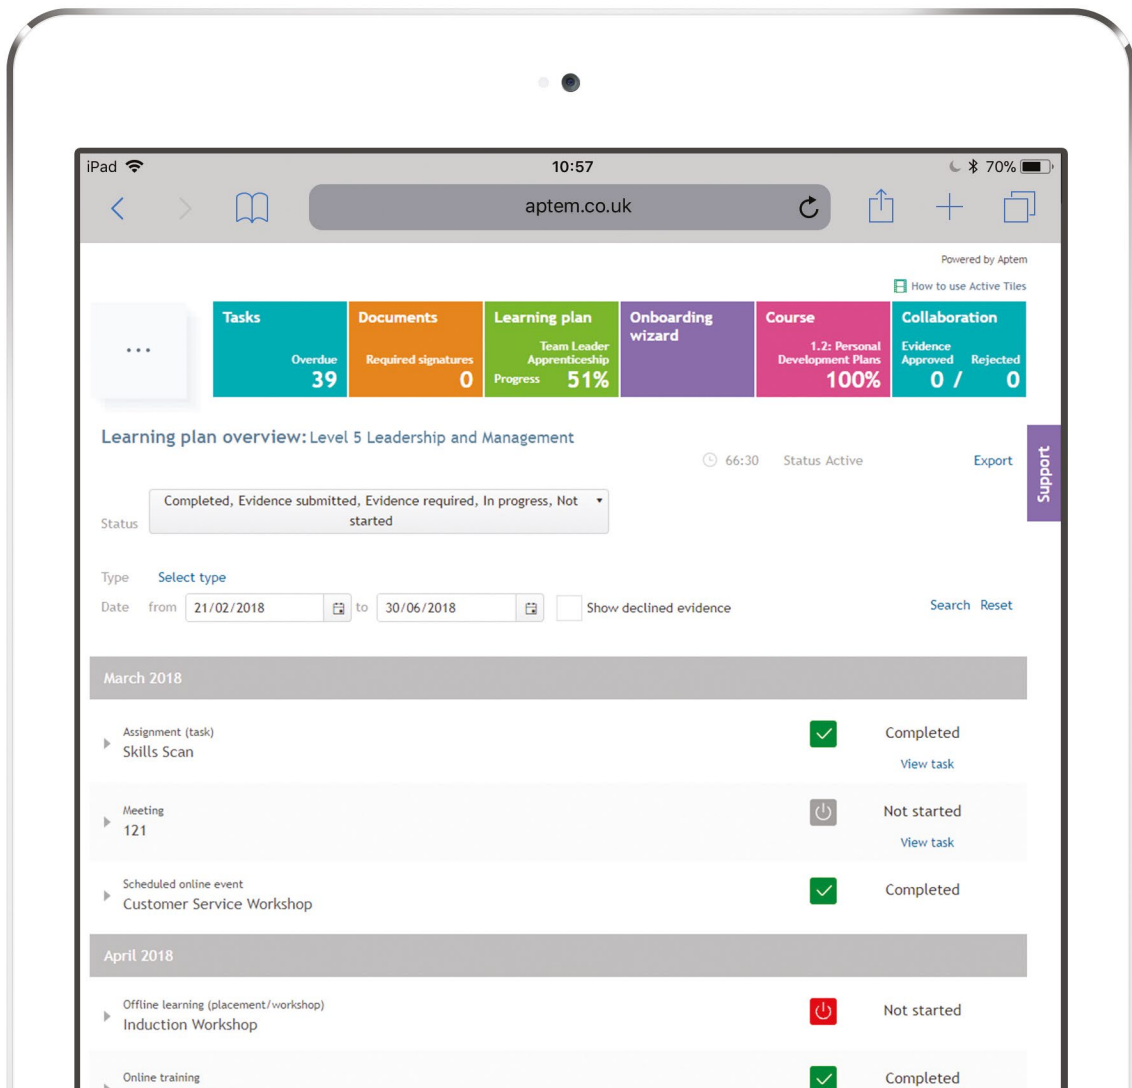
iPad 10:57 70%

aptem.co.uk

Powered by Aptem

How to use Active Tiles

...

| Tasks | Documents | Learning plan | Onboarding wizard | Course | Collaboration |
|---|---|---|---|---|---|
| Overdue 39 | Required signatures 0 | Team Leader Apprenticeship Progress 51% | | 1.2: Personal Development Plans 100% | Evidence Approved 0 / Rejected 0 |

Learning plan overview: Level 5 Leadership and Management

66:30 Status Active Export

Support

Status Completed, Evidence submitted, Evidence required, In progress, Not started

Type Select type

Date from 21/02/2018 to 30/06/2018 Show declined evidence Search Reset

March 2018

Assignment (task)
Skills Scan
Completed
View task

Meeting
121
Not started
View task

Scheduled online event
Customer Service Workshop
Completed

April 2018

Offline learning (placement/workshop)
Induction Workshop
Not started

Online training
Completed